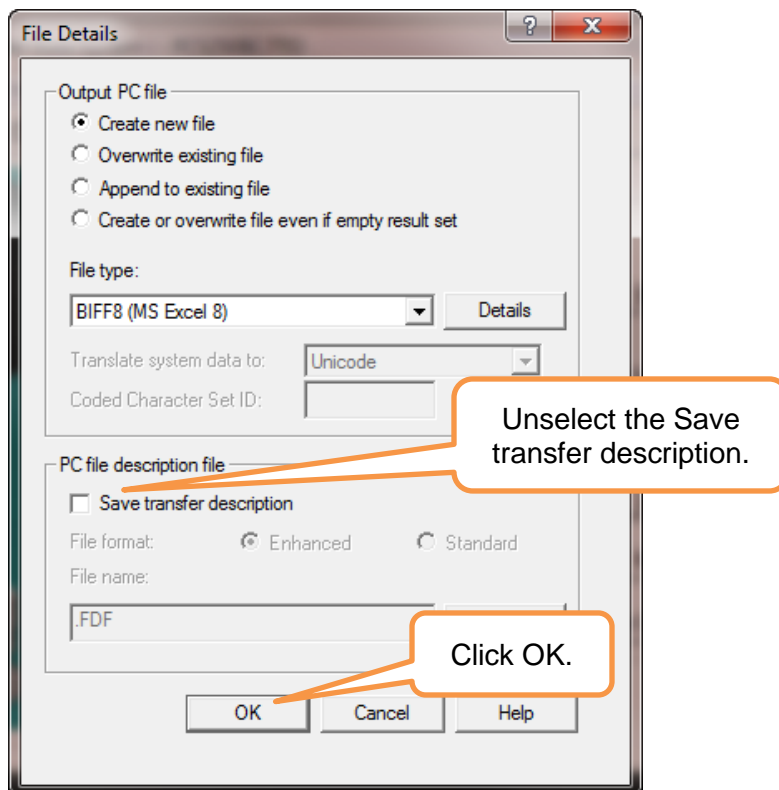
File Details

?

X

Output PC file

Create new file

Overwrite existing file

Append to existing file

Create or overwrite file even if empty result set

File type:

BIFF8 (MS Excel 8)

Details

Translate system data to:

Unicode

Coded Character Set ID:

Unselect the Save transfer description.

PC file description file

Save transfer description

File format:

Enhanced

Standard

File name:

.FDF

Click OK.

OK

Cancel

Help